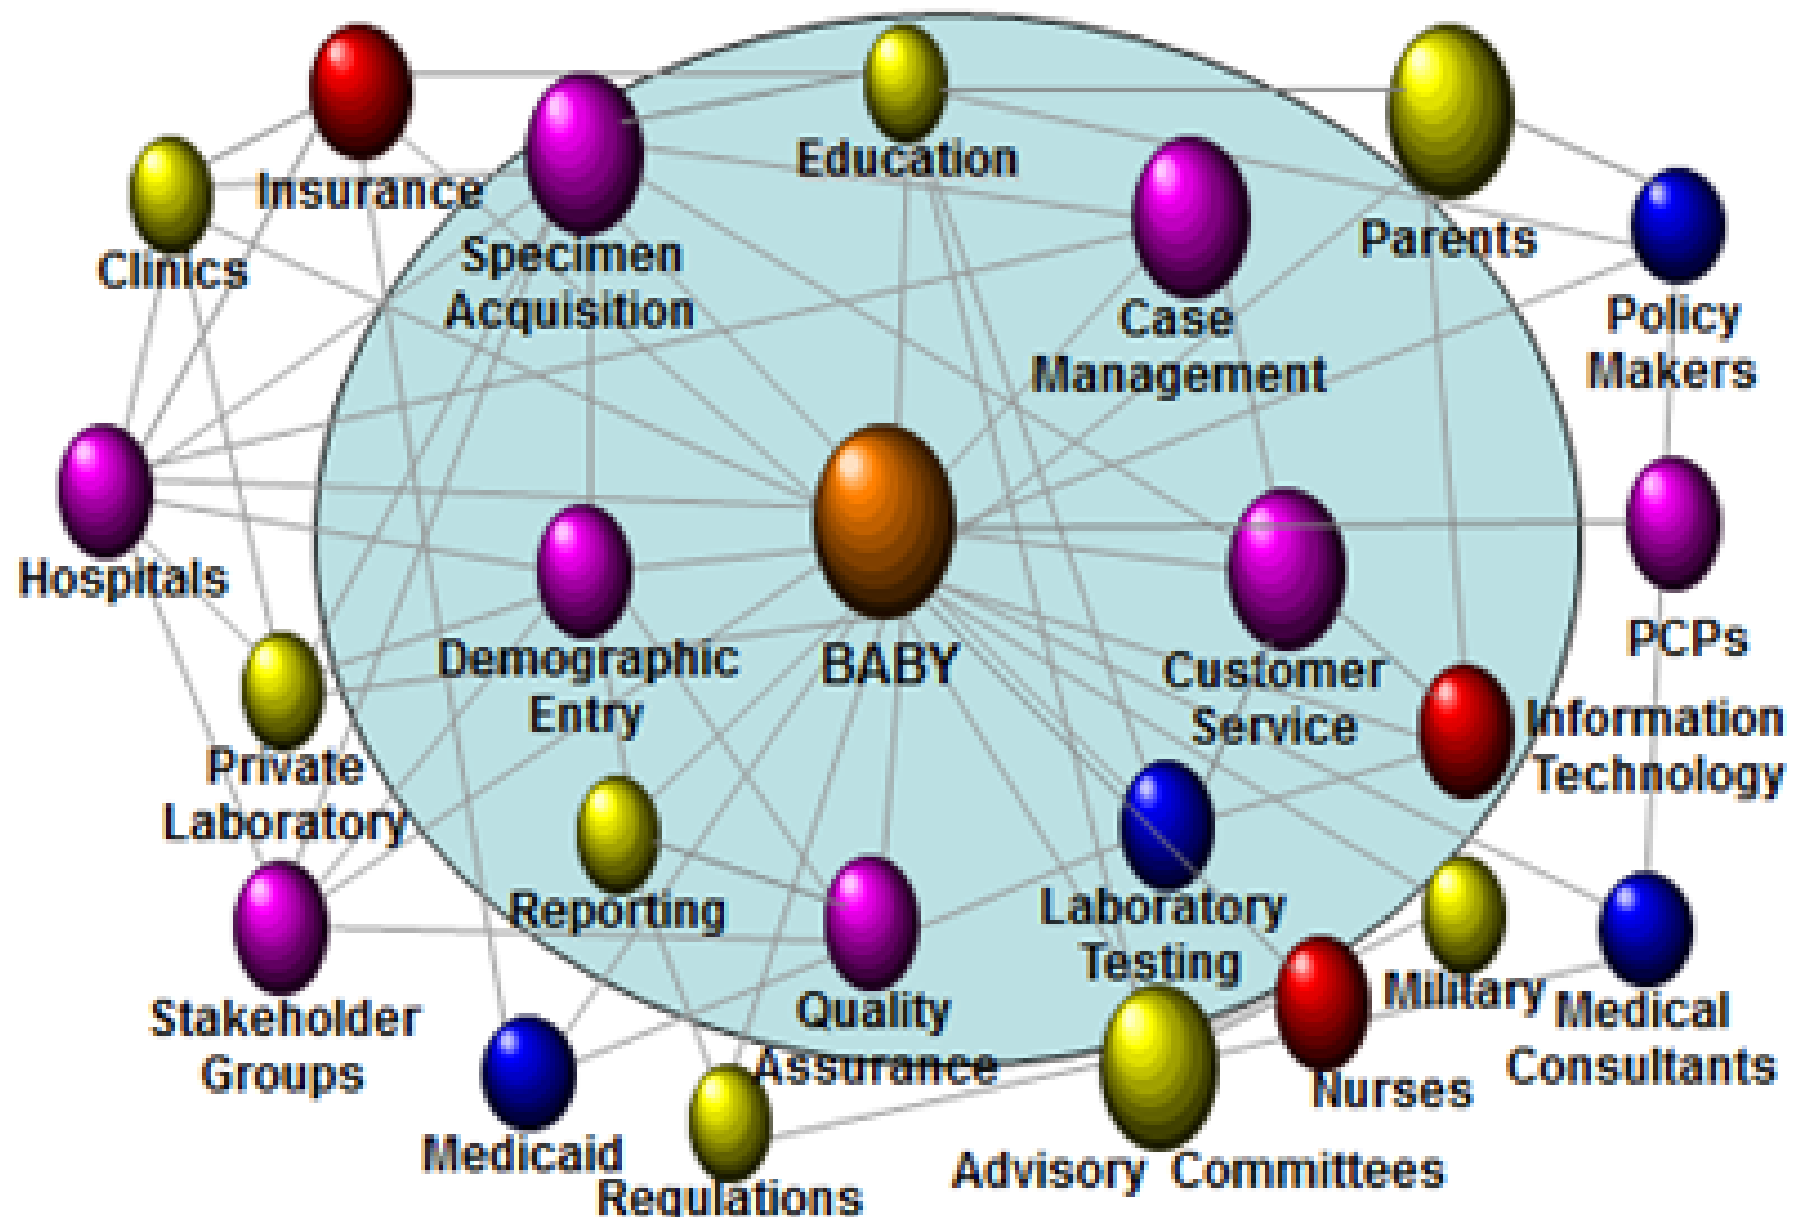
Insurance

Education

Parents

Clinics

Specimen Acquisition

Case Management

Policy Makers

Hospitals

BABY

PCPs

Demographic Entry

Customer Service

Information Technology

Private Laboratory

Reporting

Laboratory Testing

Stakeholder Groups

Quality Assurance

Military

Medical Consultants

Nurses

Medicaid

Regulations

Advisory Committees